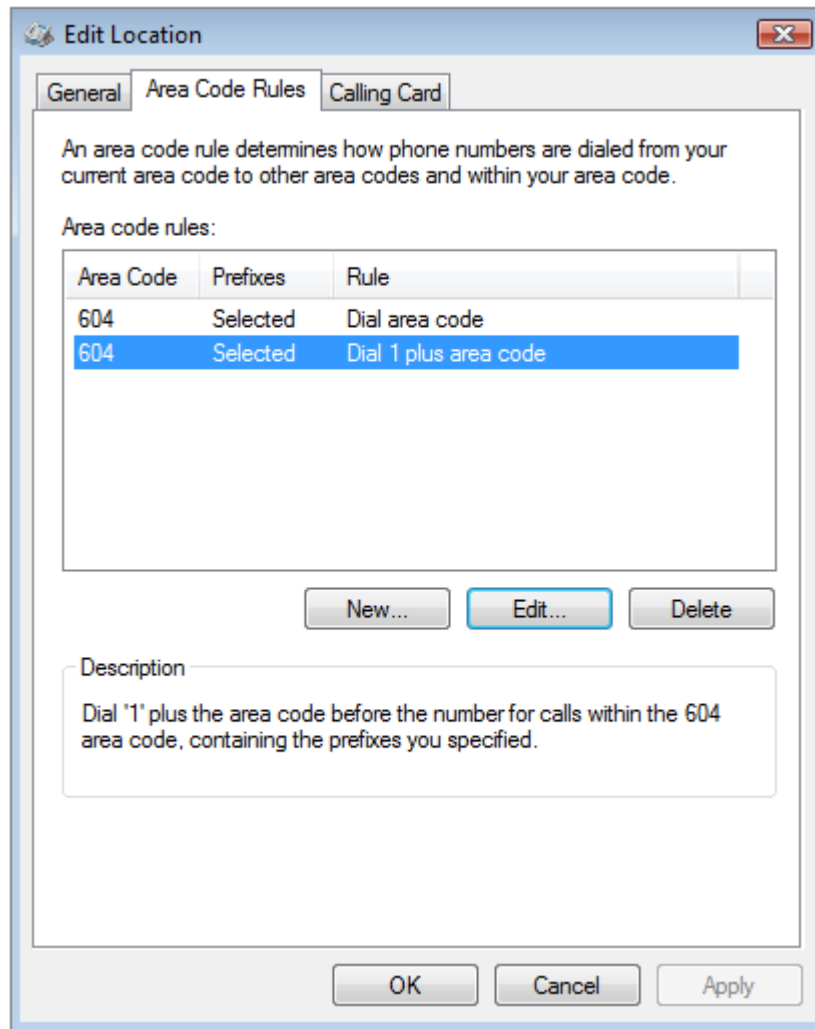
Edit Location

General | Area Code Rules | Calling Card

An area code rule determines how phone numbers are dialed from your current area code to other area codes and within your area code.

Area code rules:

| Area Code | Prefixes | Rule |
|---|---|---|
| 604 | Selected | Dial area code |
| 604 | Selected | Dial 1 plus area code |

New... | Edit... | Delete

Description

Dial '1' plus the area code before the number for calls within the 604 area code, containing the prefixes you specified.

OK | Cancel | Apply